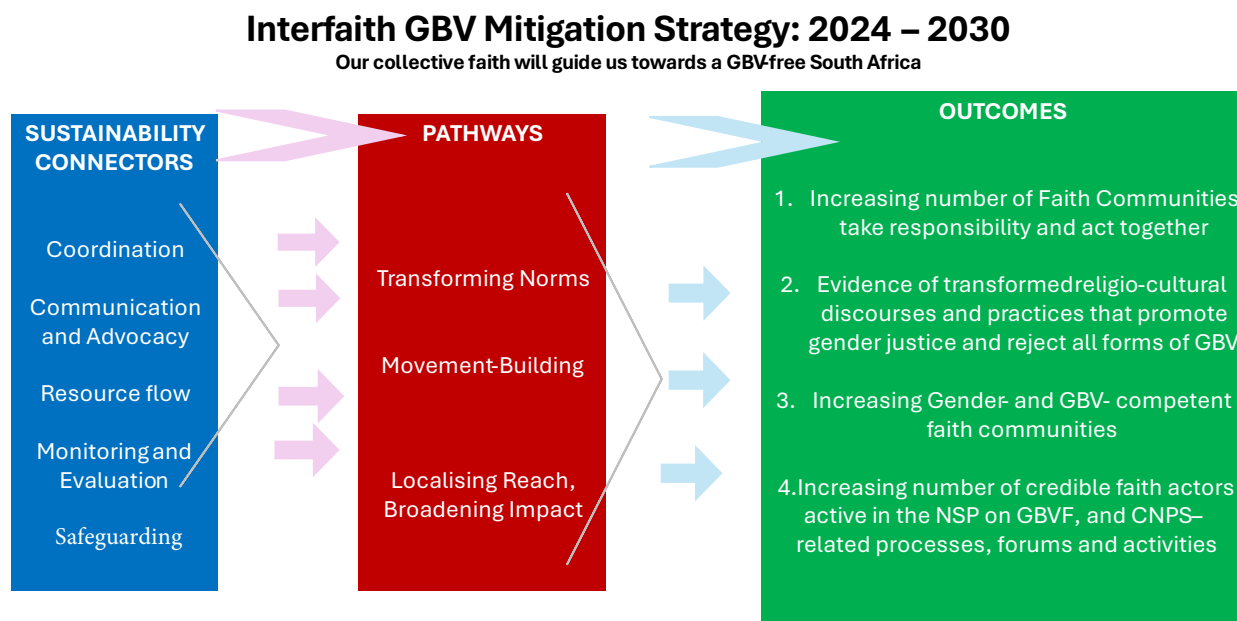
Interfaith GBV Mitigation Strategy: 2024 – 2030
Our collective faith will guide us towards a GBV-free South Africa

SUSTAINABILITY CONNECTORS

Coordination

Communication and Advocacy

Resource flow

Monitoring and Evaluation

Safeguarding

PATHWAYS

Transforming Norms

Movement-Building

Localising Reach, Broadening Impact

OUTCOMES

1. Increasing number of Faith Communities take responsibility and act together

2. Evidence of transformedreligio-cultural discourses and practices that promote gender justice and reject all forms of GBV

3. Increasing Gender- and GBV- competent faith communities

4.Increasing number of credible faith actors active in the NSP on GBVF, and CNPS–related processes, forums and activities